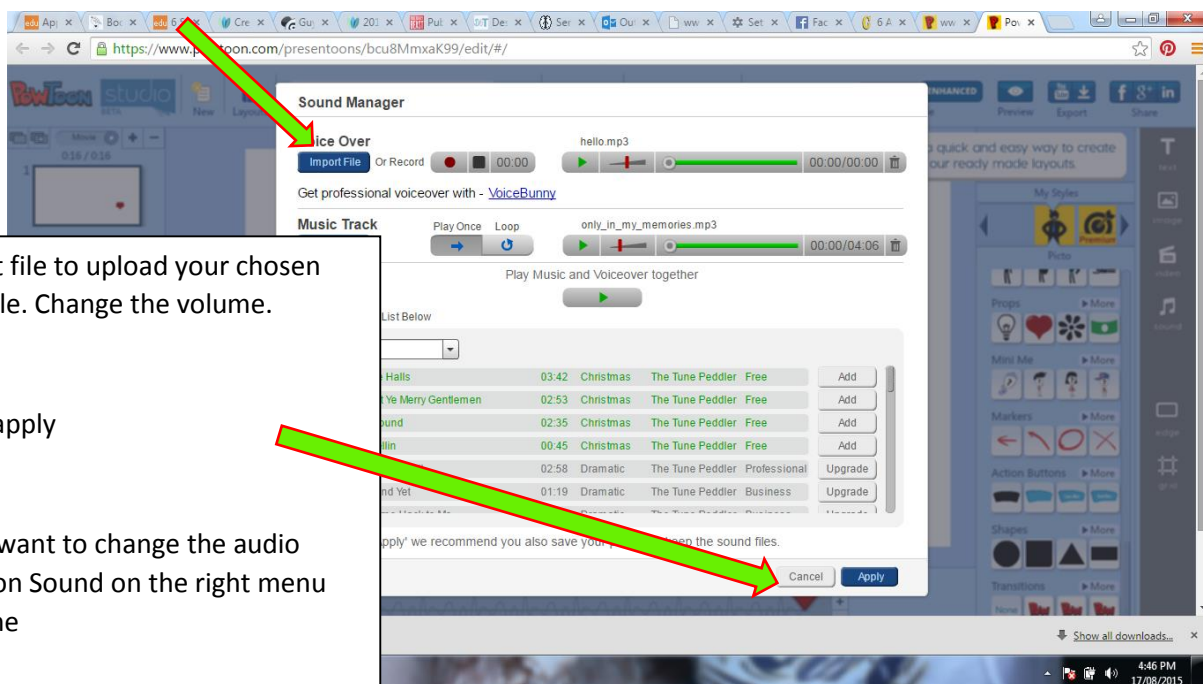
App × Boo × 6 × Cre × Guy × 201 × Pub × Des × Sen × Out × ww × Set × Fac × 6 A × ww × Pow ×

https://www.p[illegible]toon.com/presentoons/bcu8MmxaK99/edit/#/

PowToon studio BETA New Layout

Movie 016 / 016

1

ENHANCED Preview Export Share

Sound Manager

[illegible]ice Over

Import File Or Record 00:00

hello.mp3

00:00/00:00

Get professional voiceover with - VoiceBunny

Music Track

Play Once Loop

only_in_my_memories.mp3

00:00/04:06

Play Music and Voiceover together

List Below

| | | | | | |
|---|---|---|---|---|---|
| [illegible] Halls | 03:42 | Christmas | The Tune Peddler | Free | Add |
| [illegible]t Ye Merry Gentlemen | 02:53 | Christmas | The Tune Peddler | Free | Add |
| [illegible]ound | 02:35 | Christmas | The Tune Peddler | Free | Add |
| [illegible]llin | 00:45 | Christmas | The Tune Peddler | Free | Add |
| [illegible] | 02:58 | Dramatic | The Tune Peddler | Professional | Upgrade |
| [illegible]nd Yet | 01:19 | Dramatic | The Tune Peddler | Business | Upgrade |

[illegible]pply' we recommend you also save you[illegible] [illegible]eep the sound files.

Cancel Apply

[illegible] quick and easy way to create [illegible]our ready made layouts.

My Styles

Picto

Premium

Props More

Mini Me More

Markers More

Action Buttons More

Shapes More

Transitions More

text image video sound edge grid

Show all downloads... ×

4:46 PM 17/08/2015

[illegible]t file to upload your chosen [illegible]le. Change the volume.

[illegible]apply

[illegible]want to change the audio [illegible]on Sound on the right menu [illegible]ne